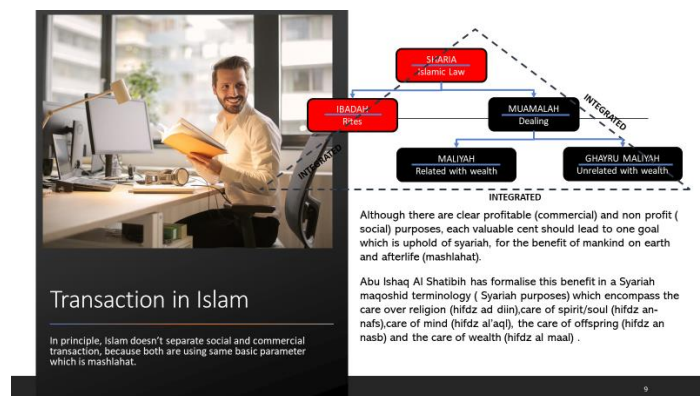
SHARIA
Islamic Law

IBADAH
Rites

MUAMALAH
Dealing

MALIYAH
Related with wealth

GHAYRU MALIYAH
Unrelated with wealth

INTEGRATED

INTEGRATED

INTEGRATED

Although there are clear profitable (commercial) and non profit ( social) purposes, each valuable cent should lead to one goal which is uphold of syariah, for the benefit of mankind on earth and afterlife (mashlahat).

Abu Ishaq Al Shatibih has formalise this benefit in a Syariah maqoshid terminology ( Syariah purposes) which encompass the care over religion (hifdz ad diin),care of spirit/soul (hifdz an-nafs),care of mind (hifdz al'aql), the care of offspring (hifdz an nasb) and the care of wealth (hifdz al maal) .

Transaction in Islam

In principle, Islam doesn't separate social and commercial transaction, because both are using same basic parameter which is mashlahat.

9